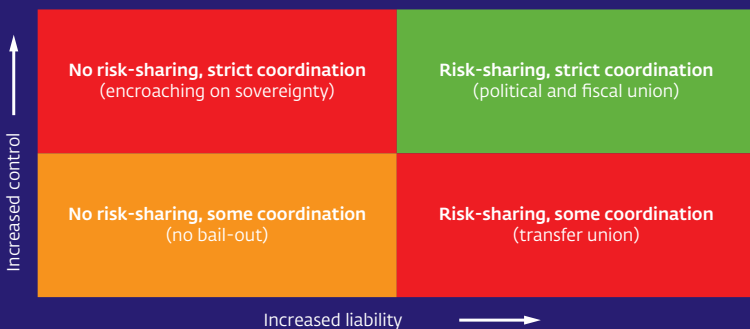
No risk-sharing, strict coordination
(encroaching on sovereignty)

Risk-sharing, strict coordination
(political and fiscal union)

No risk-sharing, some coordination
(no bail-out)

Risk-sharing, some coordination
(transfer union)

Increased control

Increased liability